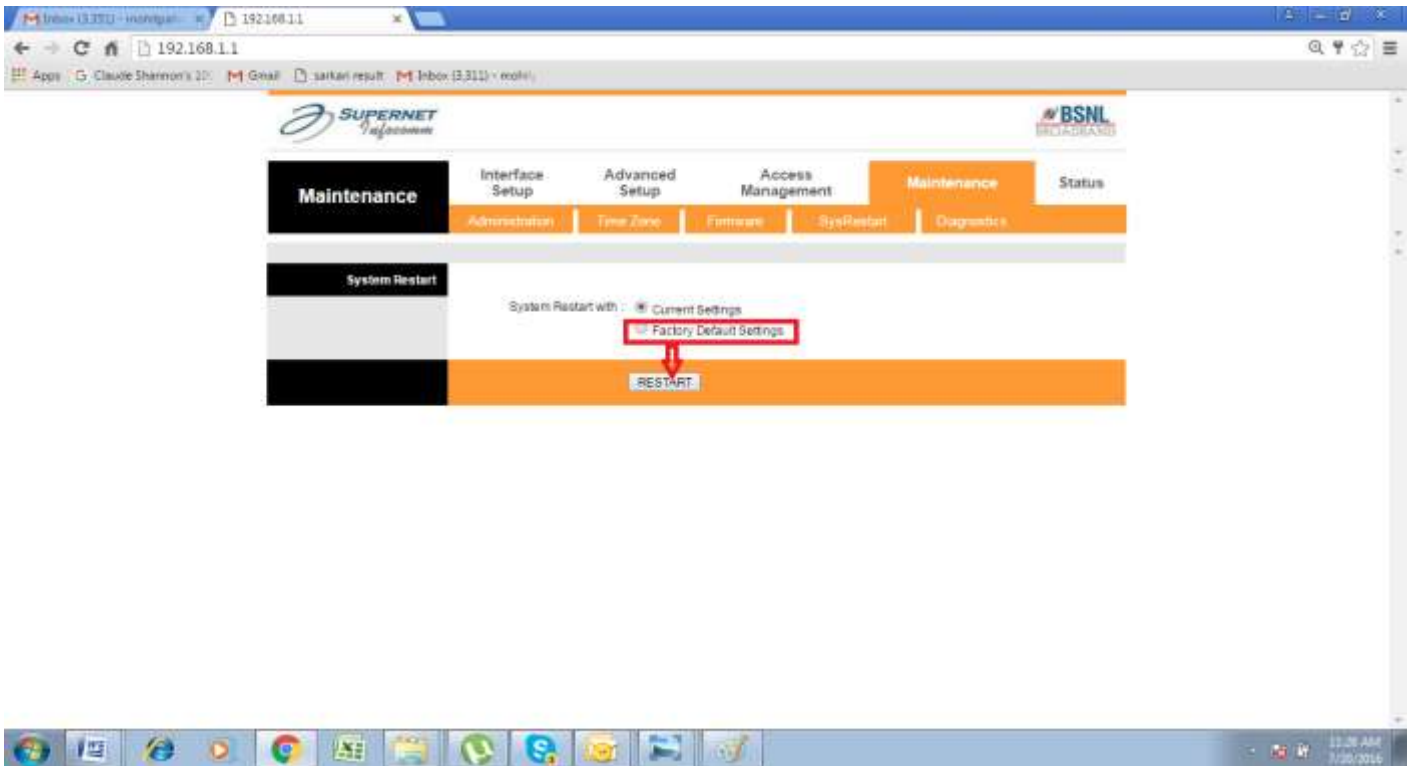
M Inbox (3,311) - mohitgar... ×
192.168.1.1 ×

192.168.1.1

Apps G Claude Shannon's 10 M Gmail sarkari result M Inbox (3,311) - mohit

SUPERNET Infocomm

BSNL BROADBAND

Maintenance

Interface Setup

Advanced Setup

Access Management

Maintenance

Status

Administration

Time Zone

Firmware

SysRestart

Diagnostics

System Restart

System Restart with : Current Settings

Factory Default Settings

RESTART

11:28 AM
7/30/2016